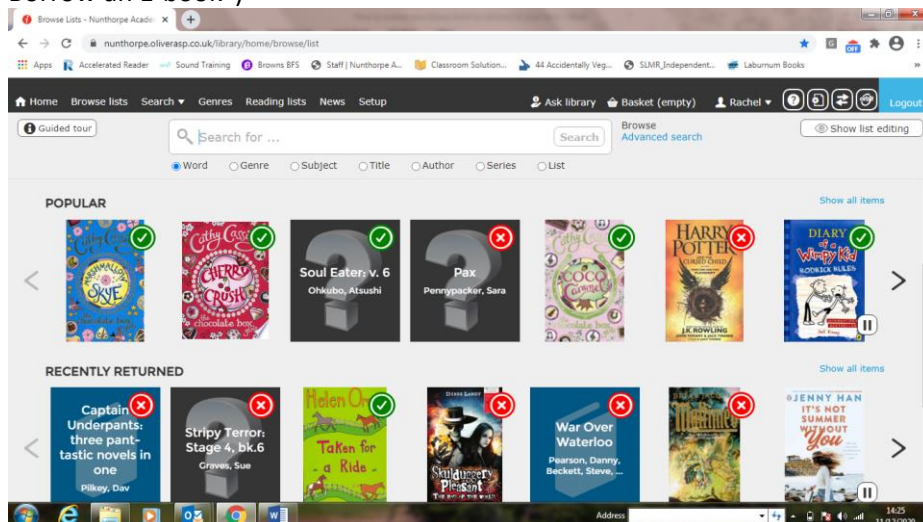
Browse Lists - Nunthorpe Acade ×

nunthorpe.oliverasp.co.uk/library/home/browse/list

Apps Accelerated Reader Sound Training Browns BFS Staff | Nunthorpe A... Classroom Solution... 44 Accidentally Veg... SLMR_Independent... Laburnum Books

Home Browse lists Search ▾ Genres Reading lists News Setup Ask library Basket (empty) Rachel ▾ Logout

Guided tour Search for ... Search Browse Advanced search Show list editing

Word Genre Subject Title Author Series List

POPULAR Show all items

Cathy Cassidy Marshmallow Skye

Cathy Cassidy Cherry Crush

Soul Eater: v. 6 Ohkubo, Atsushi

Pax Pennypacker, Sara

Cathy Cassidy Coco Caramel

Harry Potter and the Cursed Child J.K. Rowling

Diary of a Wimpy Kid Rodrick Rules

RECENTLY RETURNED Show all items

Captain Underpants: three pant-tastic novels in one Pilkey, Dav

Stripy Terror: Stage 4, bk.6 Graves, Sue

Helen Orme Taken for a Ride

Derek Landy Skulduggery Pleasant

War Over Waterloo Pearson, Danny, Beckett, Steve, ...

Jenny Han It's Not Summer Without You

Address

14:25